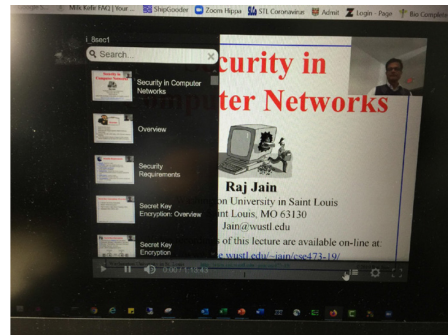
Milk Kefir FAQ | Your ... ShipGooder Zoom Hippa STL Coronavirus Admit Login - Page Bio Compliance

Ssec1

Search...

Security in Computer Networks

Overview

Security Requirements

Secret Key Encryption: Overview

Secret Key Encryption

ecurity in
uter Networks

Raj Jain
on University in Saint Louis
aint Louis, MO 63130
Jain@wustl.edu
s of this lecture are available on-line at:
wustl.edu/~jain/cse473-19/

0:00 / 1:13:43